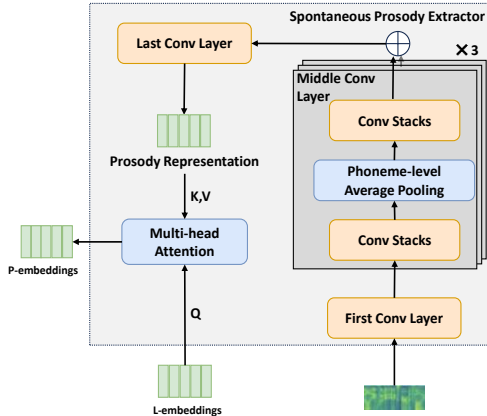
Spontaneous Prosody Extractor

Last Conv Layer

×3

Middle Conv Layer

Conv Stacks

Prosody Representation

Phoneme-level Average Pooling

K,V

Conv Stacks

Multi-head Attention

P-embeddings

Q

First Conv Layer

L-embeddings